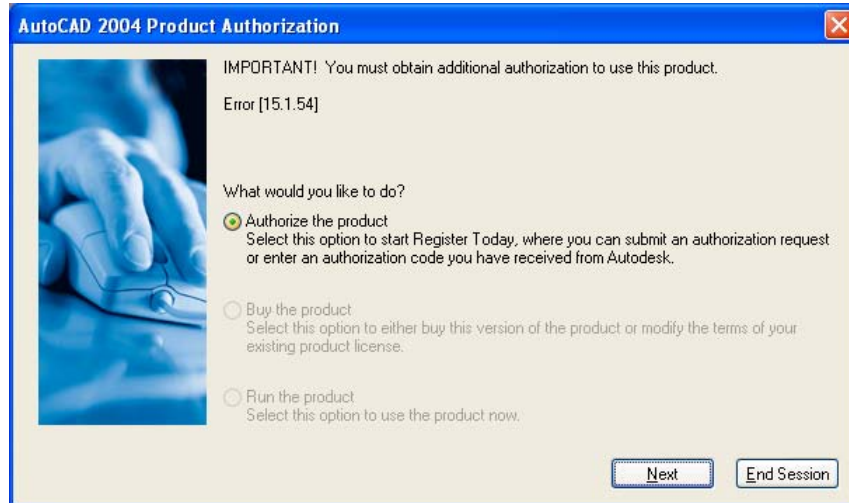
AutoCAD 2004 Product Authorization

IMPORTANT! You must obtain additional authorization to use this product.

Error [15.1.54]

What would you like to do?

Authorize the product
Select this option to start Register Today, where you can submit an authorization request or enter an authorization code you have received from Autodesk.

Buy the product
Select this option to either buy this version of the product or modify the terms of your existing product license.

Run the product
Select this option to use the product now.

Next

End Session